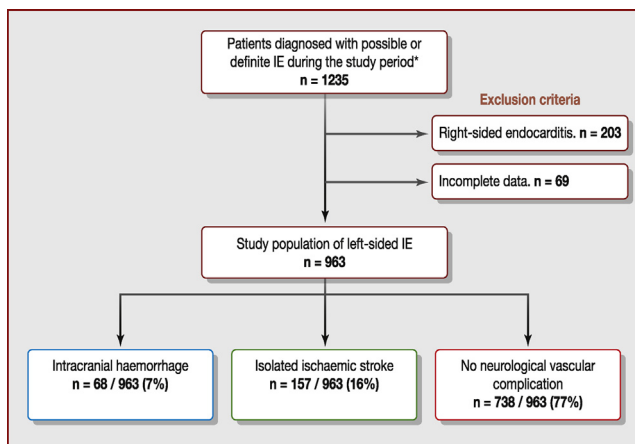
Patients diagnosed with possible or definite IE during the study period*
n = 1235

Exclusion criteria

Right-sided endocarditis. n = 203

Incomplete data. n = 69

Study population of left-sided IE
n = 963

Intracranial haemorrhage
n = 68 / 963 (7%)

Isolated ischaemic stroke
n = 157 / 963 (16%)

No neurological vascular complication
n = 738 / 963 (77%)